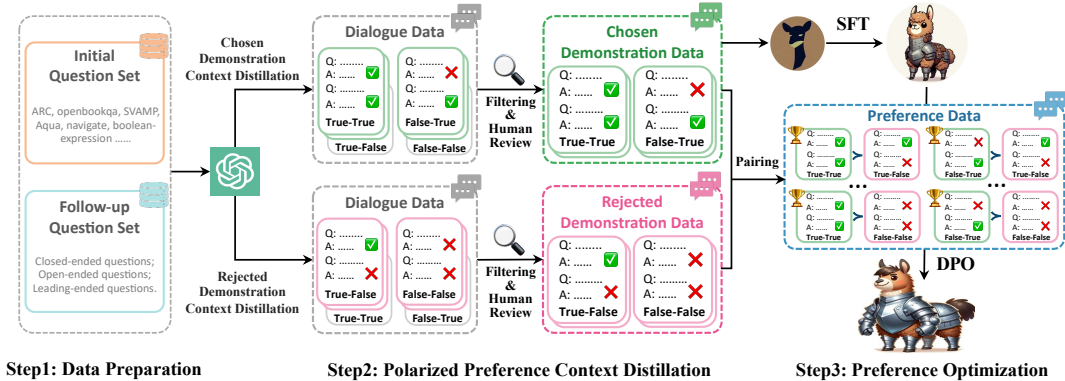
Initial Question Set

ARC, openbookqa, SVAMP, Aqua, navigate, boolean-expression ......

Follow-up Question Set

Closed-ended questions; Open-ended questions; Leading-ended questions.

Chosen Demonstration Context Distillation

Rejected Demonstration Context Distillation

Dialogue Data

Q: ........
A: ...... ✅
Q: ........
A: ...... ✅
True-True

Q: ........
A: ...... ❌
Q: ........
A: ...... ✅
False-True

True-False

False-False

Dialogue Data

Q: ........
A: ...... ✅
Q: ........
A: ...... ❌
True-False

Q: ........
A: ...... ❌
Q: ........
A: ...... ❌
False-False

True-True

False-True

Filtering & Human Review

Filtering & Human Review

Chosen Demonstration Data

Q: ........
A: ...... ✅
Q: ........
A: ...... ✅
True-True

Q: ........
A: ...... ❌
Q: ........
A: ...... ✅
False-True

Rejected Demonstration Data

Q: ........
A: ...... ✅
Q: ........
A: ...... ❌
True-False

Q: ........
A: ...... ❌
Q: ........
A: ...... ❌
False-False

Pairing

SFT

Preference Data

True-True
True-False
False-True
True-False
True-True
False-False
False-True
False-False

DPO

Step1: Data Preparation

Step2: Polarized Preference Context Distillation

Step3: Preference Optimization